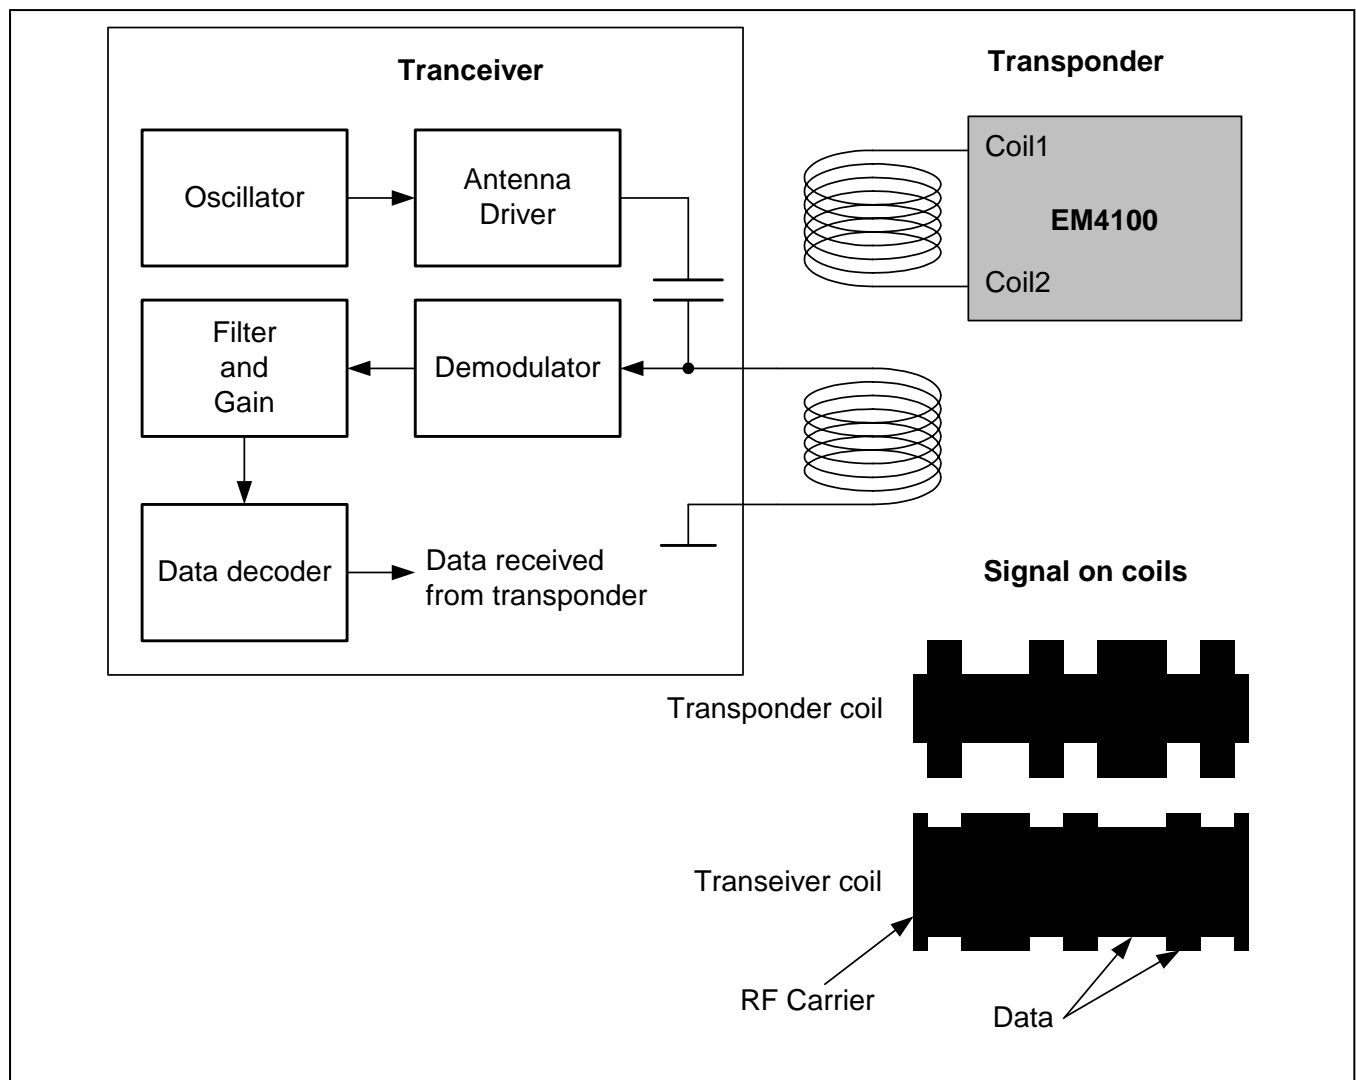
Tranceiver

Oscillator

Antenna Driver

Filter and Gain

Demodulator

Data decoder

Data received from transponder

Transponder

Coil1

EM4100

Coil2

Signal on coils

Transponder coil

Transeiver coil

RF Carrier

Data